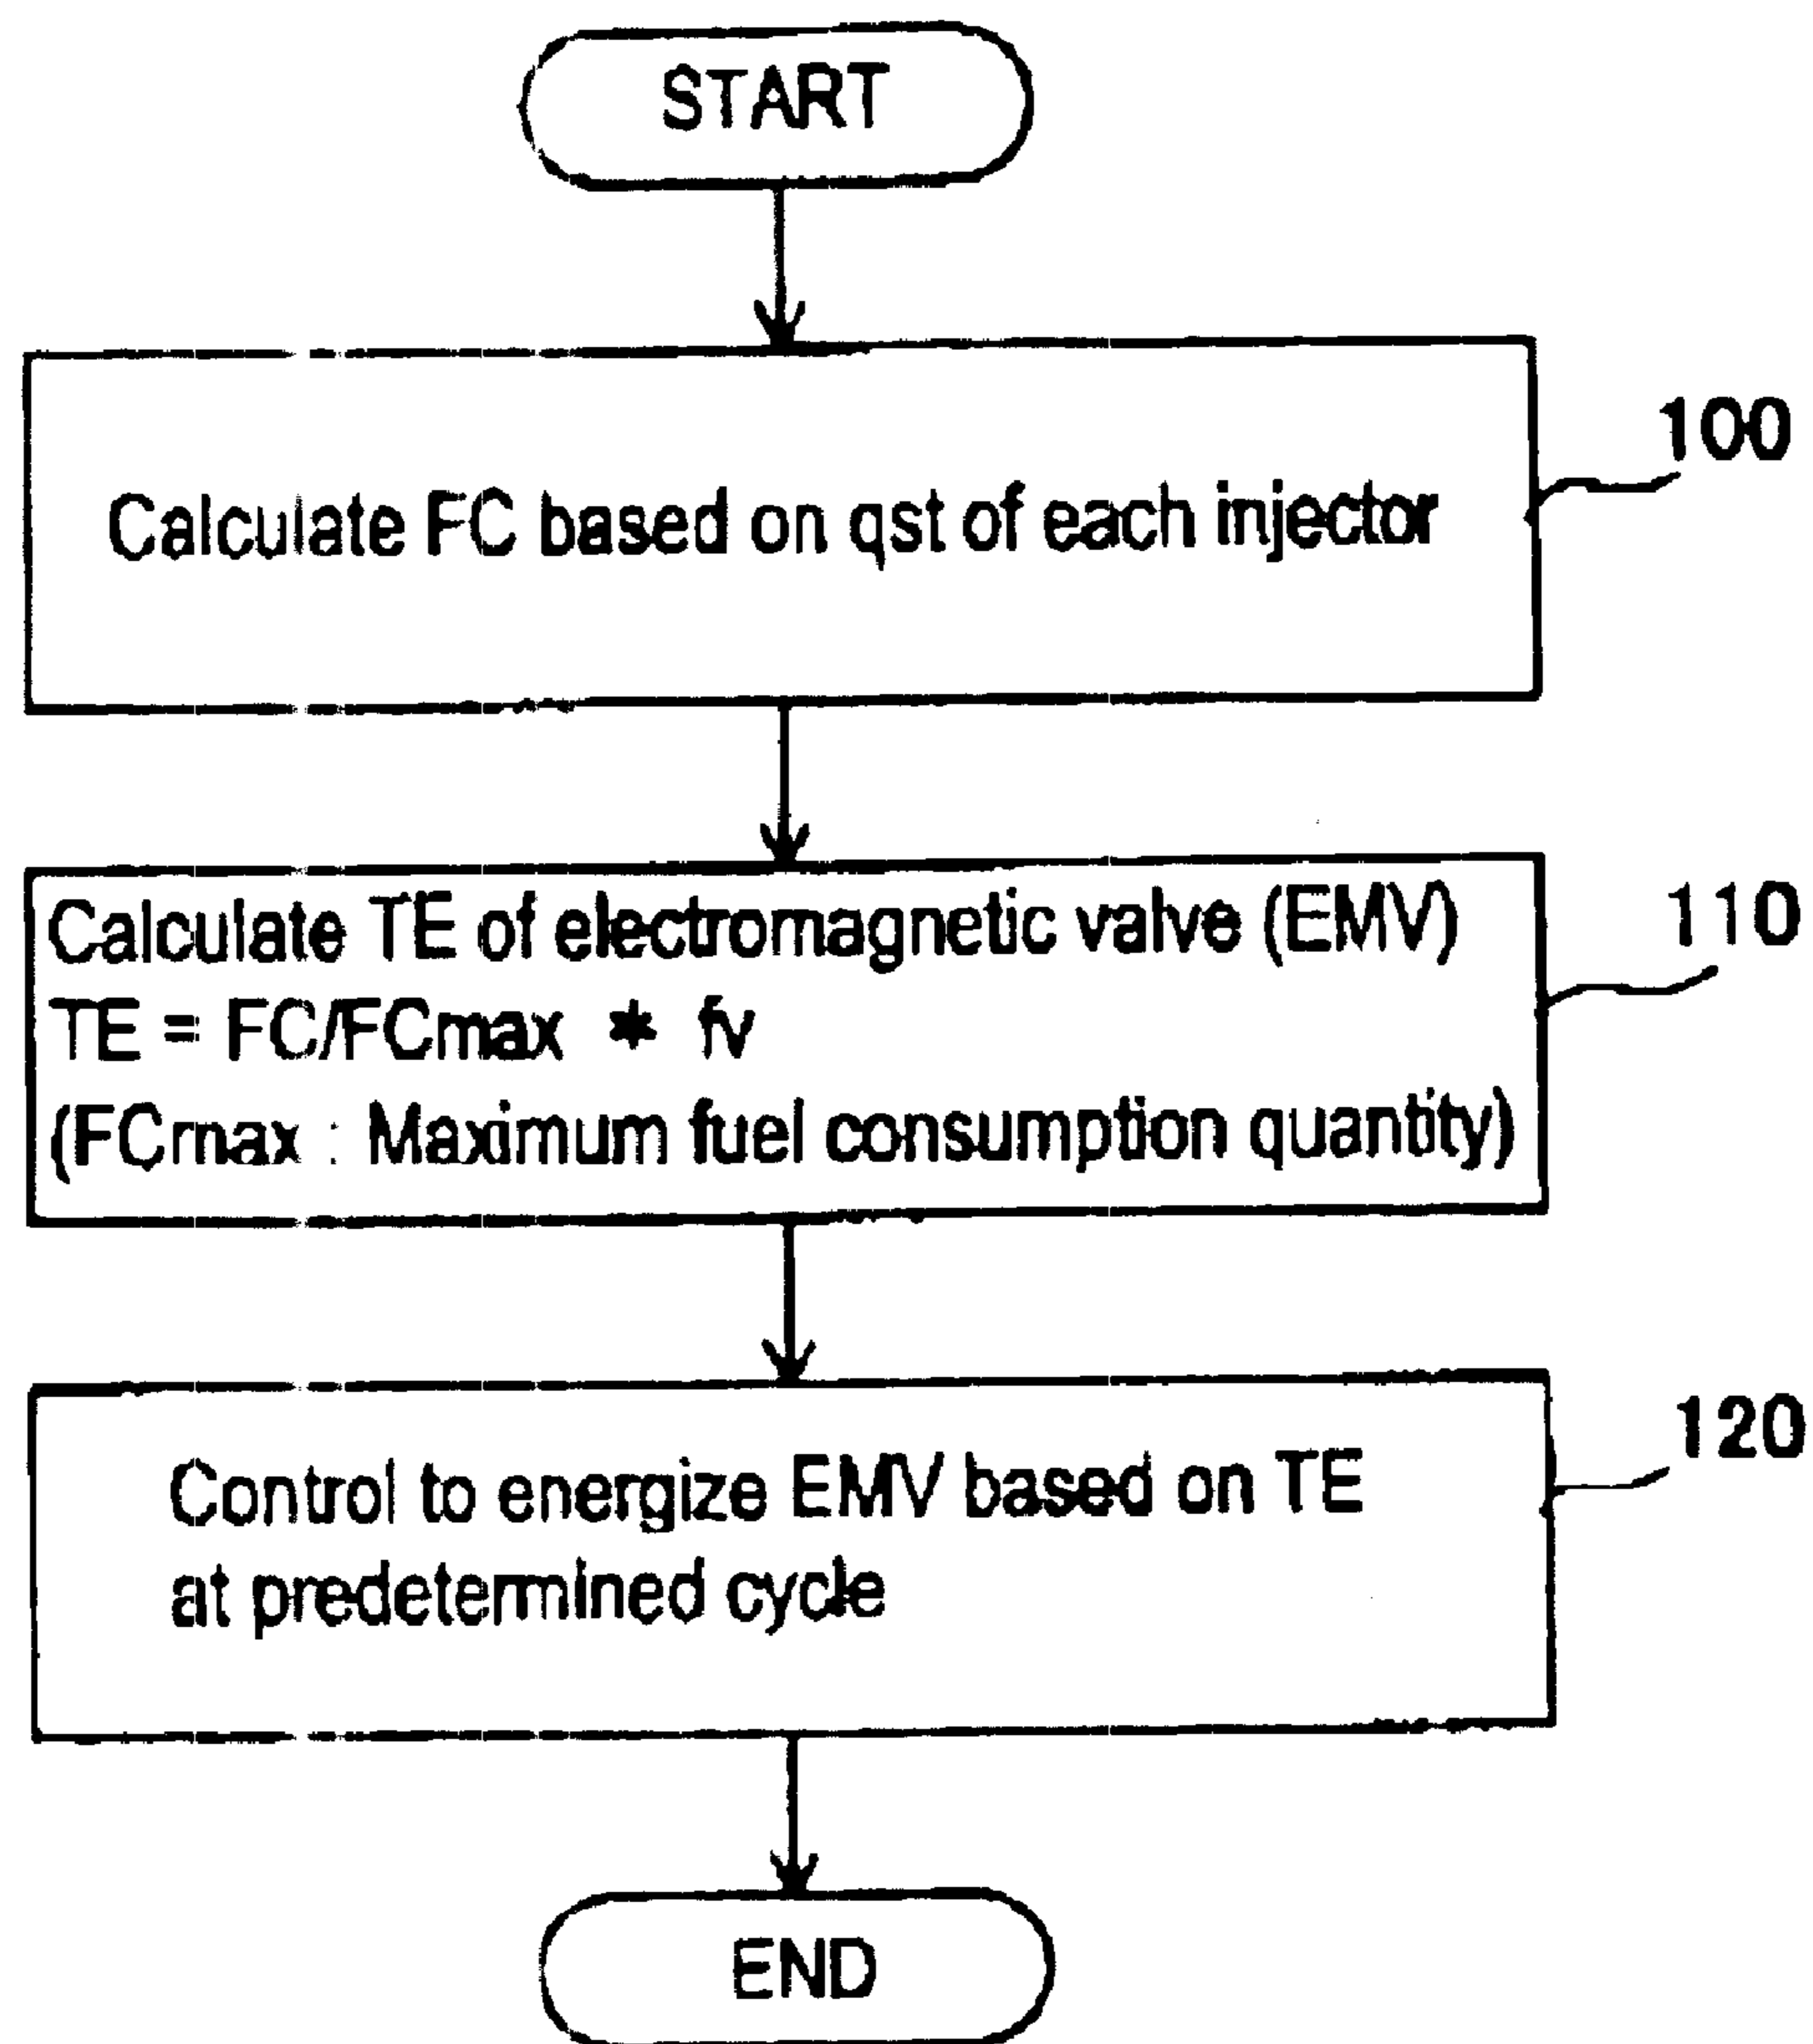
START

Calculate FC based on qst of each injector

100

Calculate TE of electromagnetic valve (EMV)
TE = FC/FCmax $*$ fv
(FCmax : Maximum fuel consumption quantity)

110

Control to energize EMV based on TE at predetermined cycle

120

END